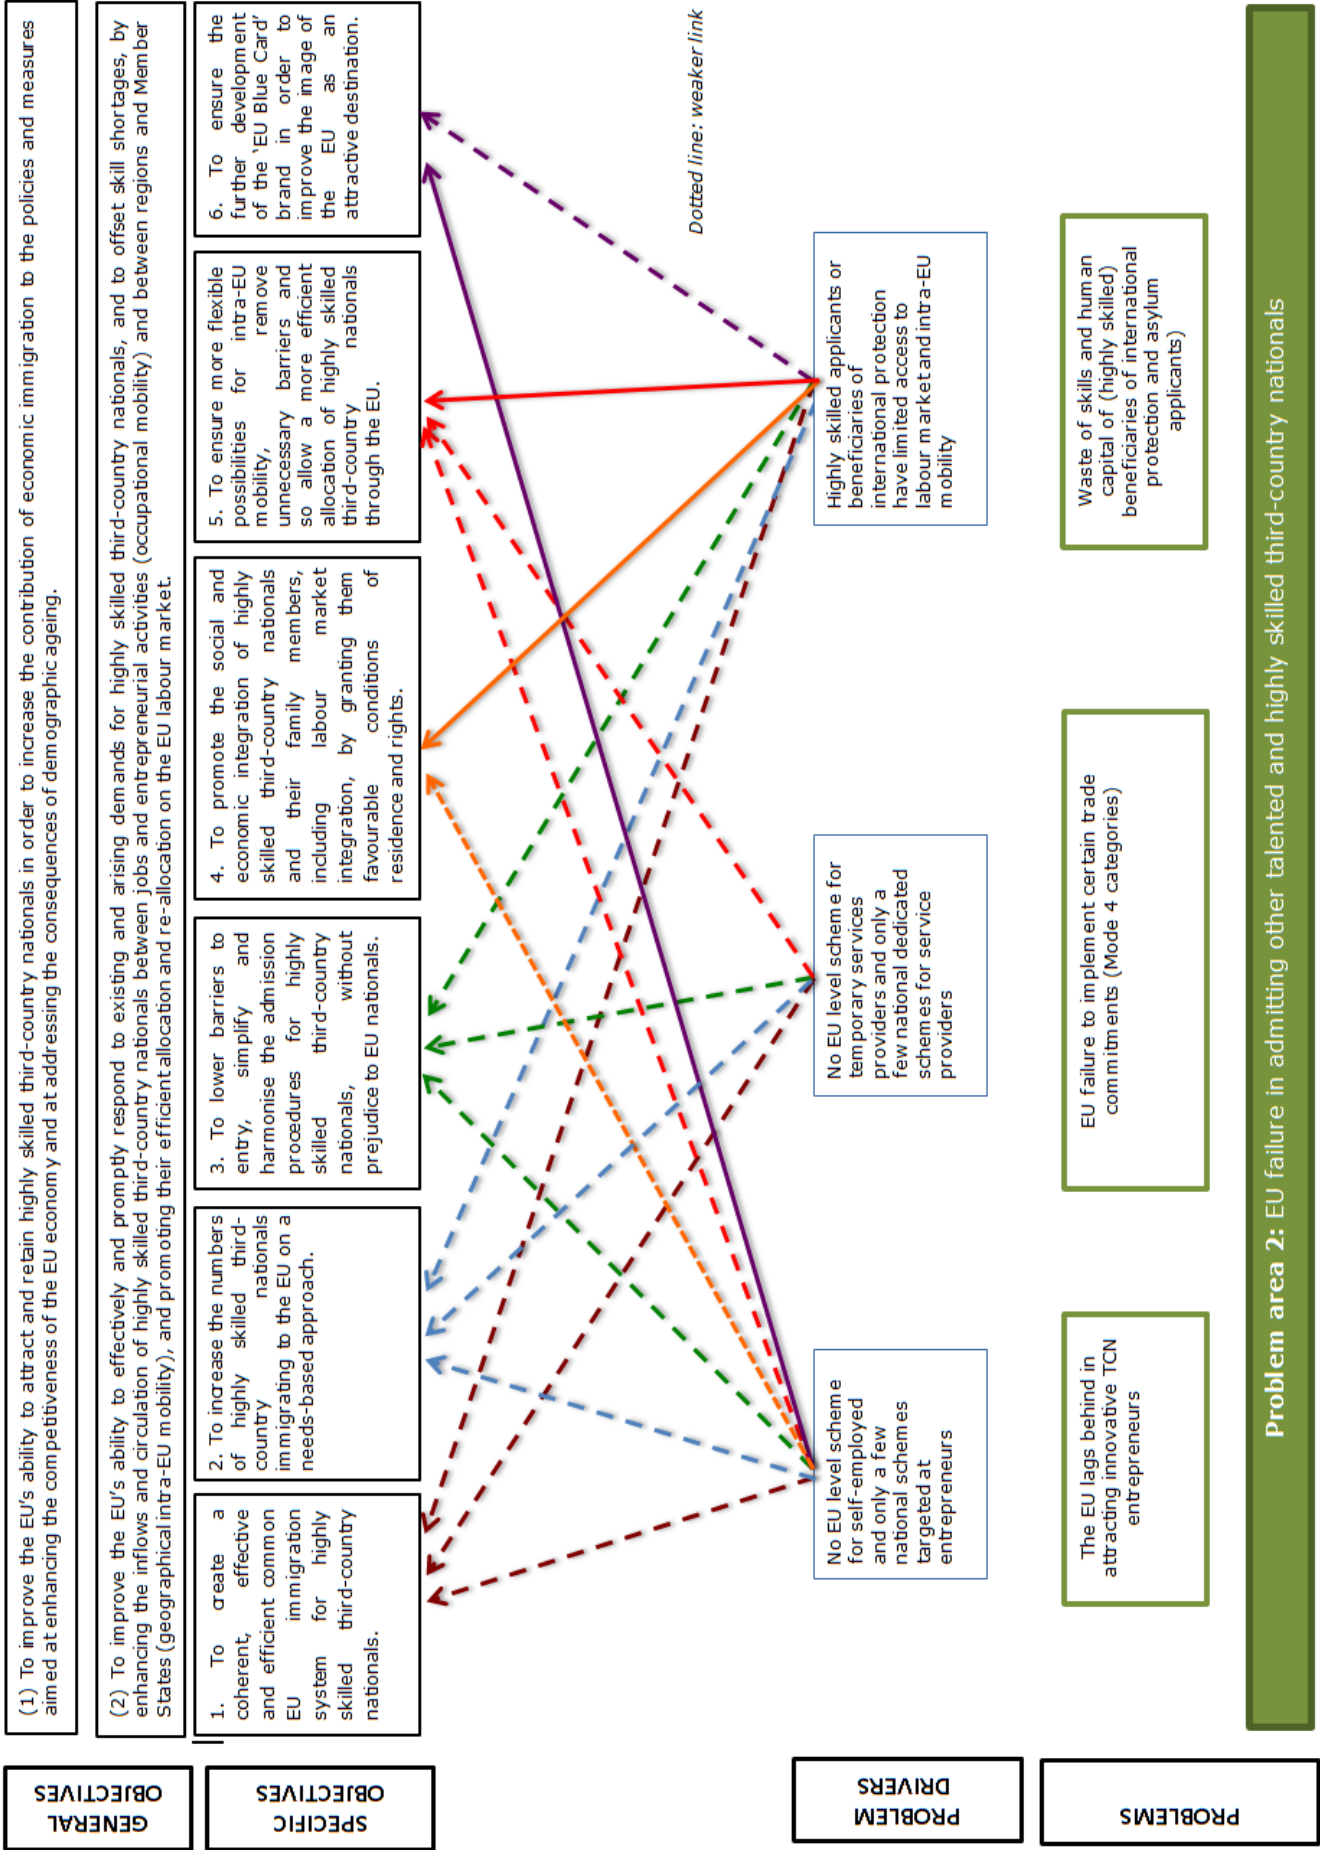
GENERAL OBJECTIVES

(1) To improve the EU's ability to attract and retain highly skilled third-country nationals in order to increase the contribution of economic immigration to the policies and measures aimed at enhancing the competitiveness of the EU economy and at addressing the consequences of demographic ageing.

SPECIFIC OBJECTIVES

(2) To improve the EU's ability to effectively and promptly respond to existing and arising demands for highly skilled third-country nationals, and to offset skill shortages, by enhancing the inflows and circulation of highly skilled third-country nationals between jobs and entrepreneurial activities (occupational mobility) and between regions and Member States (geographical intra-EU mobility), and promoting their efficient allocation and re-allocation on the EU labour market.

1. To create a coherent, effective and efficient common EU immigration system for highly skilled third-country nationals.

2. To increase the numbers of highly skilled third-country nationals immigrating to the EU on a needs-based approach.

3. To lower barriers to entry, simplify and harmonise the admission procedures for highly skilled third-country nationals, without prejudice to EU nationals.

4. To promote the social and economic integration of highly skilled third-country nationals and their family members, including labour market integration, by granting them favourable conditions of residence and rights.

5. To ensure more flexible possibilities for intra-EU mobility, remove unnecessary barriers and so allow a more efficient allocation of highly skilled third-country nationals through the EU.

6. To ensure the further development of the 'EU Blue Card' brand in order to improve the image of the EU as an attractive destination.

Dotted line: weaker link

PROBLEM DRIVERS

No EU level scheme for self-employed and only a few national schemes targeted at entrepreneurs

No EU level scheme for temporary services providers and only a few national dedicated schemes for service providers

Highly skilled applicants or beneficiaries of international protection have limited access to labour market and intra-EU mobility

PROBLEMS

The EU lags behind in attracting innovative TCN entrepreneurs

EU failure to implement certain trade commitments (Mode 4 categories)

Waste of skills and human capital of (highly skilled) beneficiaries of international protection and asylum applicants)

Problem area 2: EU failure in admitting other talented and highly skilled third-country nationals